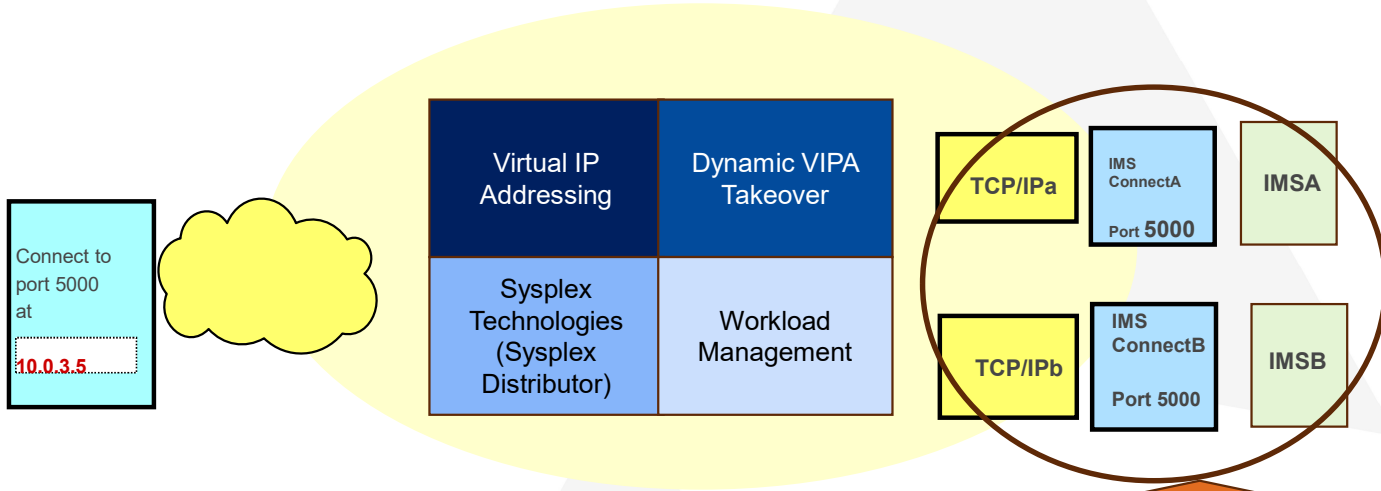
Connect to port 5000 at

10.0.3.5

| Virtual IP Addressing | Dynamic VIPA Takeover |
|---|---|
| Sysplex Technologies (Sysplex Distributor) | Workload Management |

TCP/IPa

IMS ConnectA

Port 5000

IMSA

TCP/IPb

IMS ConnectB

Port 5000

IMSB